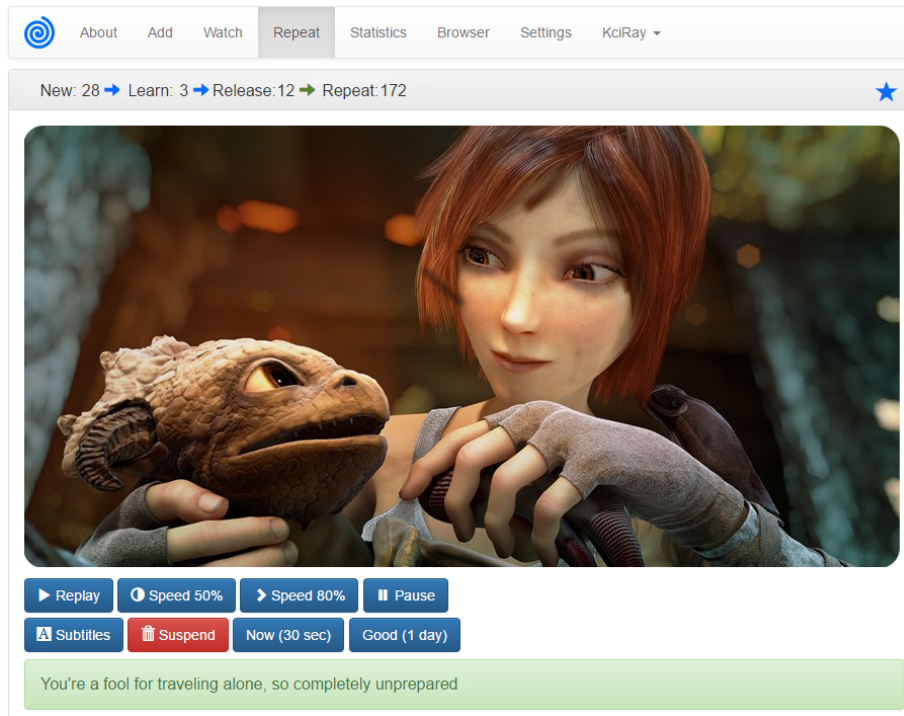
About Add Watch Repeat Statistics Browser Settings KciRay

New: 28 Learn: 3 Release:12 Repeat:172

Replay Speed 50% Speed 80% Pause

Subtitles Suspend Now (30 sec) Good (1 day)

You're a fool for traveling alone, so completely unprepared